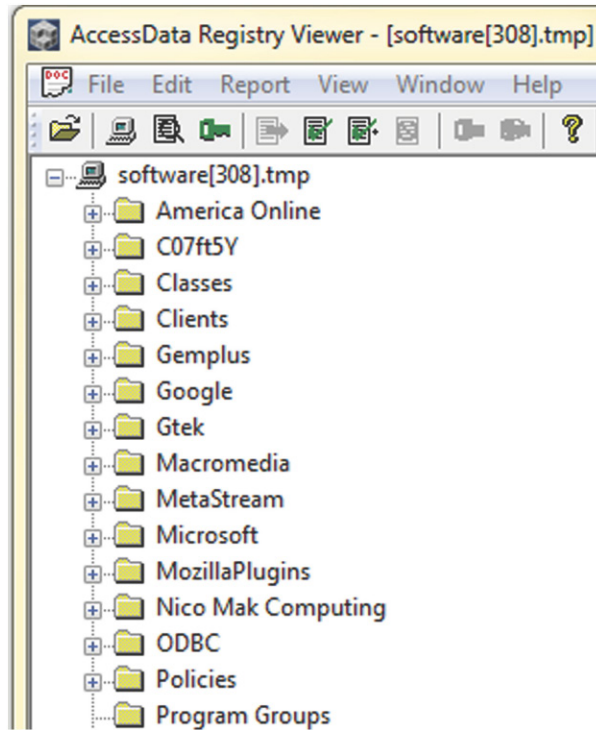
AccessData Registry Viewer - [software[308].tmp]

DOC File Edit Report View Window Help

software[308].tmp
America Online
C07ft5Y
Classes
Clients
Gemplus
Google
Gtek
Macromedia
MetaStream
Microsoft
MozillaPlugins
Nico Mak Computing
ODBC
Policies
Program Groups